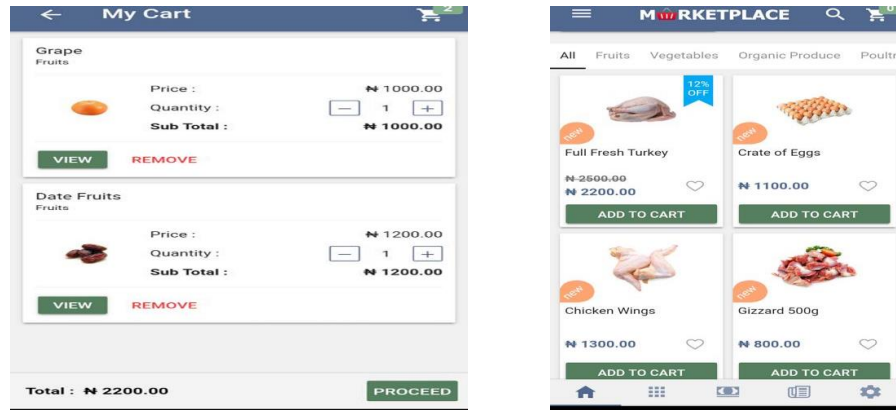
← My Cart 2

Grape
Fruits

Price : ₦ 1000.00
Quantity : — 1 +
Sub Total : ₦ 1000.00

VIEW REMOVE

Date Fruits
Fruits

Price : ₦ 1200.00
Quantity : — 1 +
Sub Total : ₦ 1200.00

VIEW REMOVE

Total : ₦ 2200.00 PROCEED

MARKETPLACE

All Fruits Vegetables Organic Produce Poultr

12% OFF
new
Full Fresh Turkey
₦ 2500.00
₦ 2200.00
ADD TO CART

new
Crate of Eggs
₦ 1100.00
ADD TO CART

new
Chicken Wings
₦ 1300.00
ADD TO CART

new
Gizzard 500g
₦ 800.00
ADD TO CART